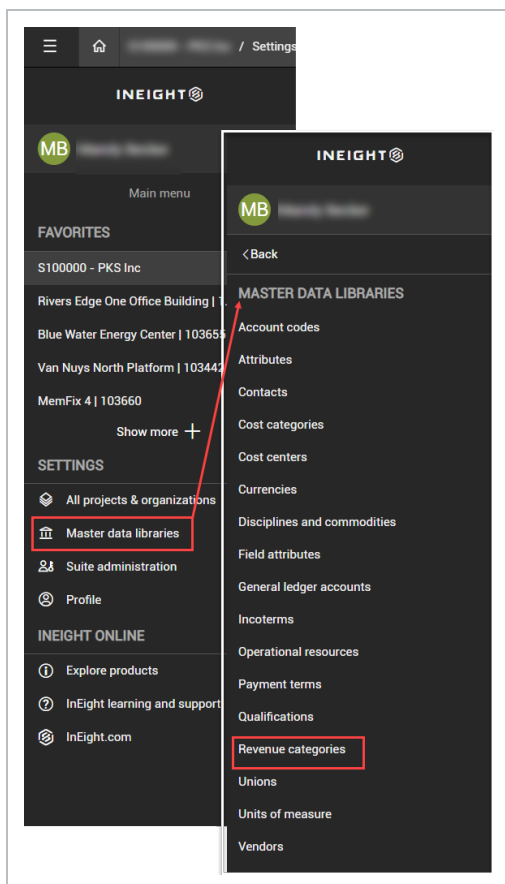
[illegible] / Settings

INEIGHT

MB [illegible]

Main menu

FAVORITES

S100000 - PKS Inc

Rivers Edge One Office Building | 1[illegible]

Blue Water Energy Center | 10365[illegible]

Van Nuys North Platform | 10344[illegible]

MemFix 4 | 103660

Show more +

SETTINGS

All projects & organizations

Master data libraries

Suite administration

Profile

INEIGHT ONLINE

Explore products

InEight learning and support

InEight.com

INEIGHT

MB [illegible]

Back

MASTER DATA LIBRARIES

Account codes

Attributes

Contacts

Cost categories

Cost centers

Currencies

Disciplines and commodities

Field attributes

General ledger accounts

Incoterms

Operational resources

Payment terms

Qualifications

Revenue categories

Unions

Units of measure

Vendors